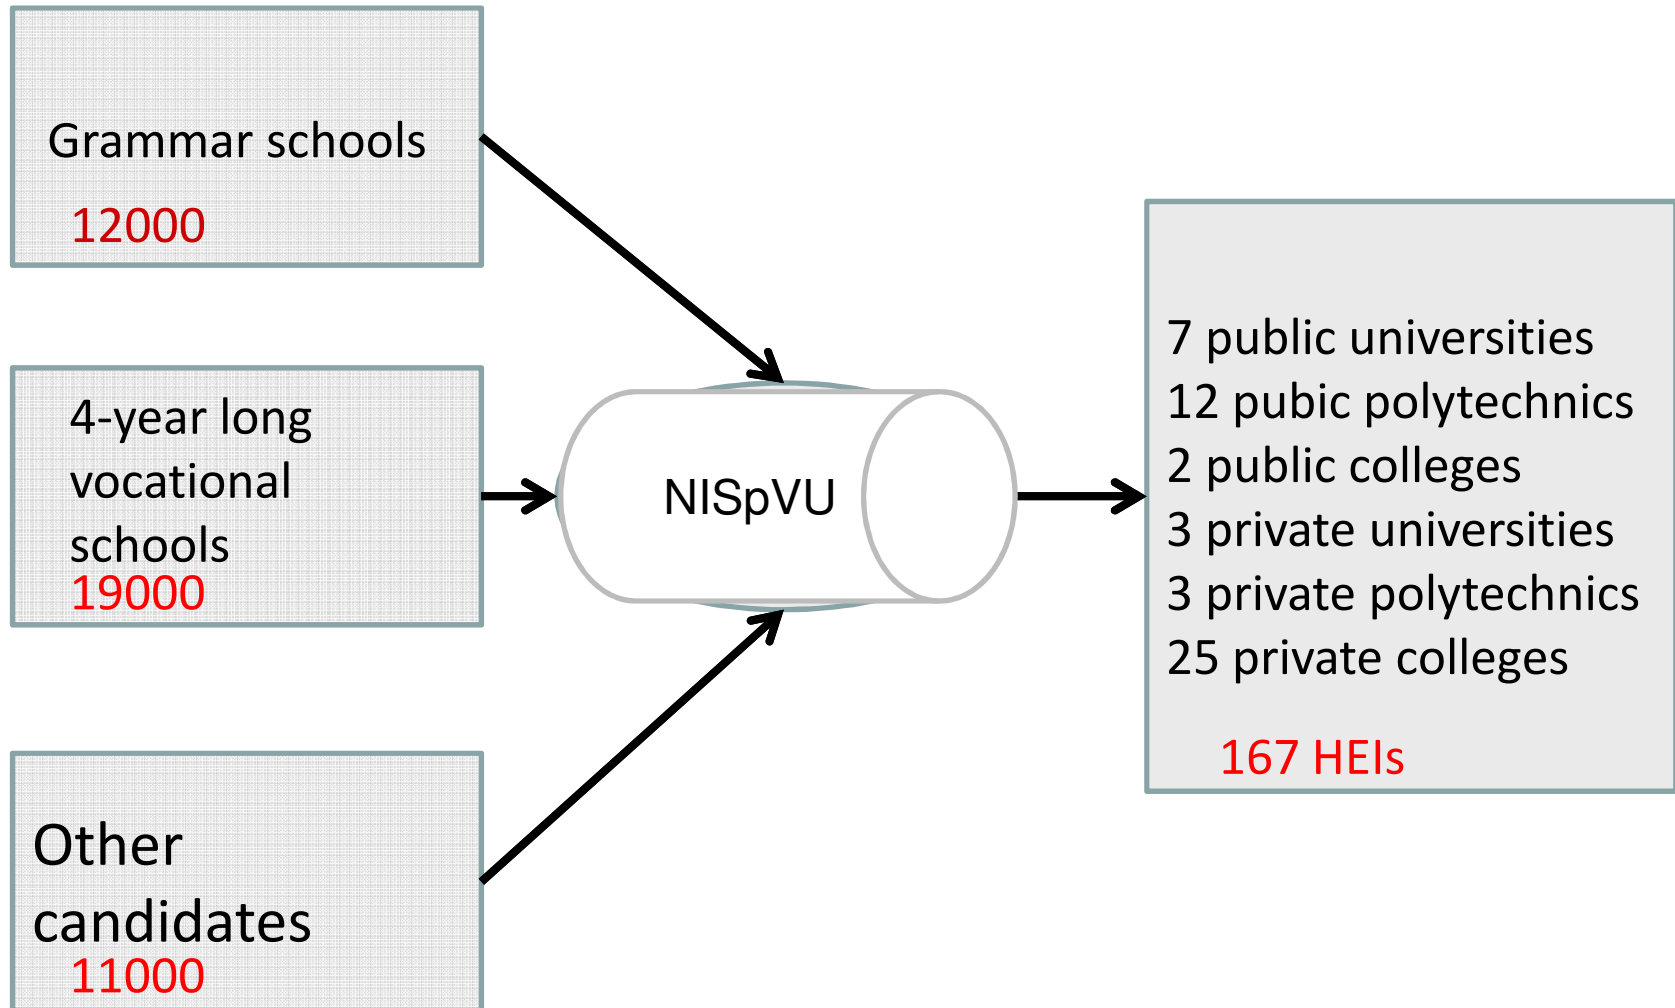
Grammar schools
12000

4-year long vocational schools
19000

Other candidates
11000

NISpVU

7 public universities
12 pubic polytechnics
2 public colleges
3 private universities
3 private polytechnics
25 private colleges

167 HEIs